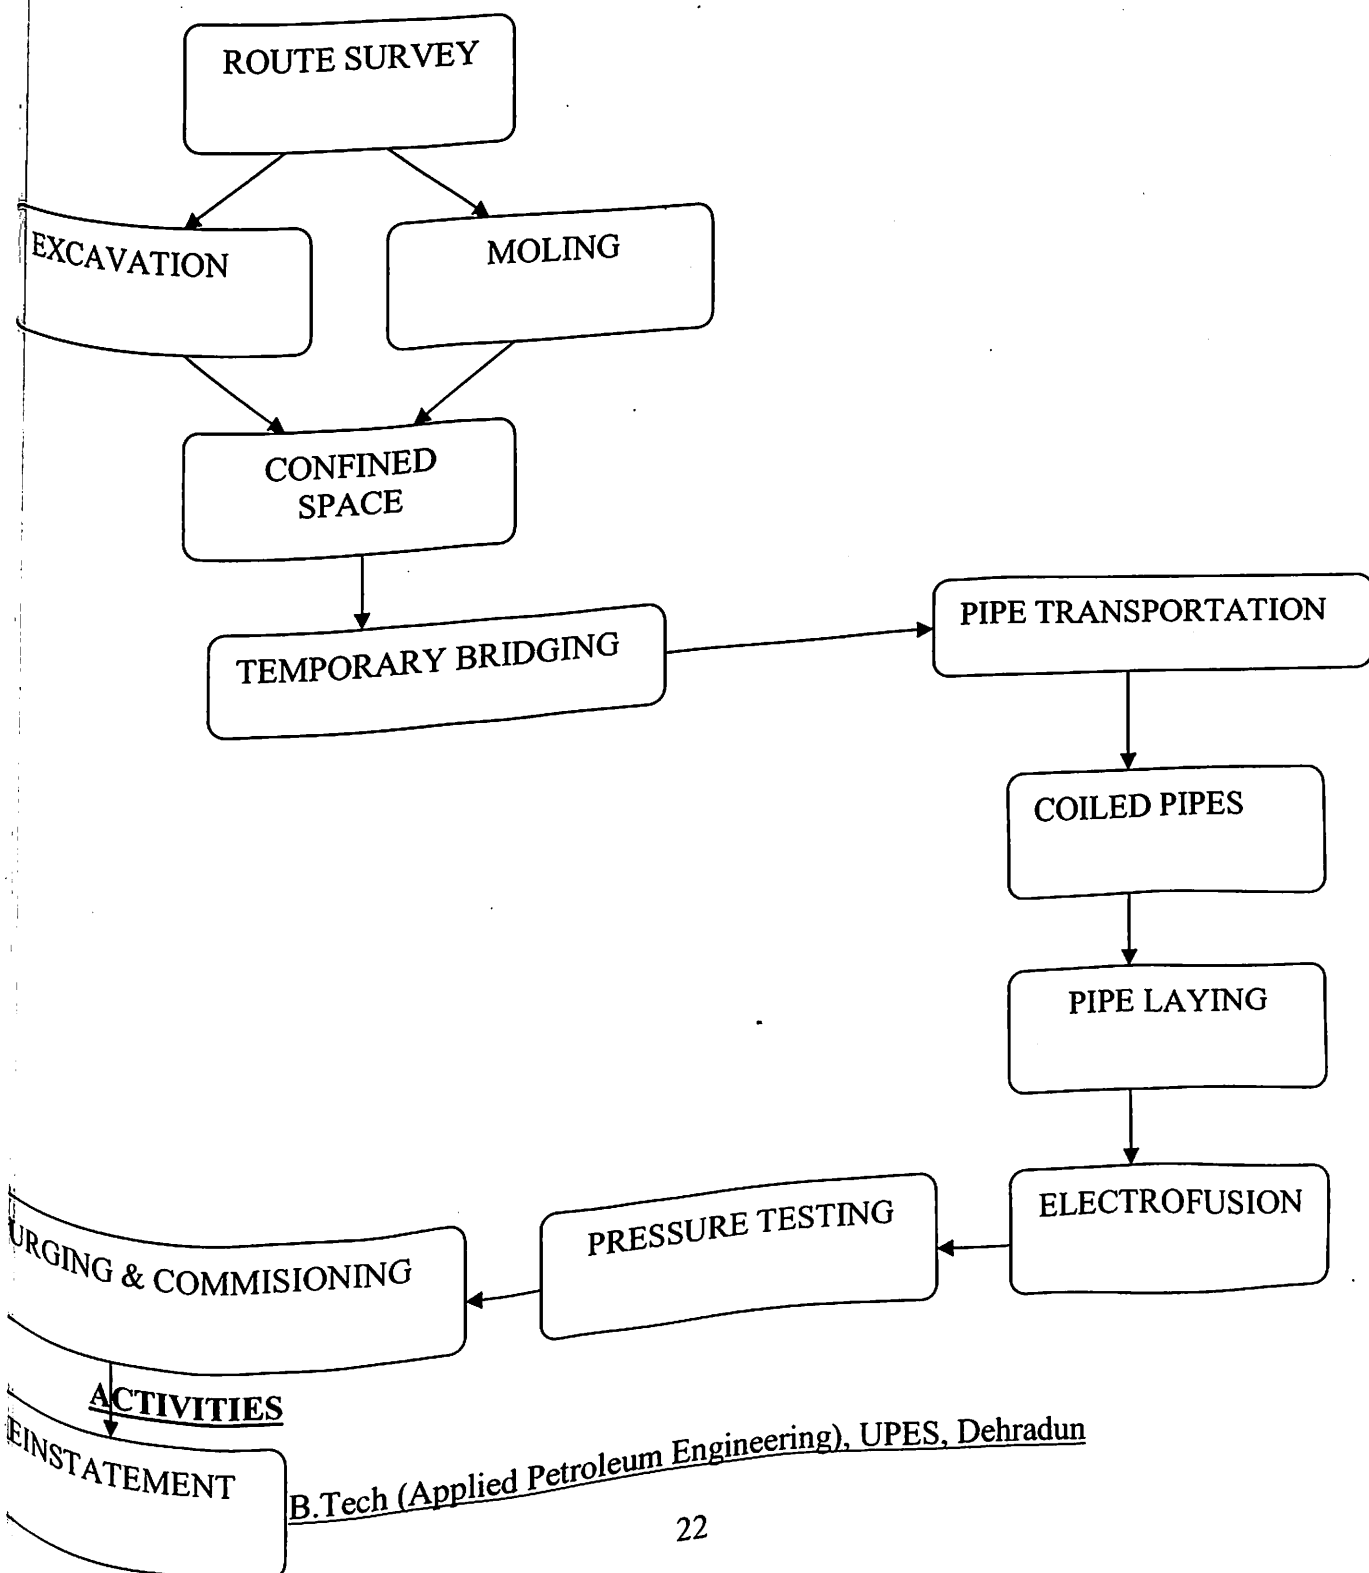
ROUTE SURVEY

EXCAVATION

MOLING

CONFINED SPACE

TEMPORARY BRIDGING

PIPE TRANSPORTATION

COILED PIPES

PIPE LAYING

ELECTROFUSION

PRESSURE TESTING

URGING & COMMISIONING

ACTIVITIES

EINSTATEMENT

B.Tech (Applied Petroleum Engineering), UPES, Dehradun

22